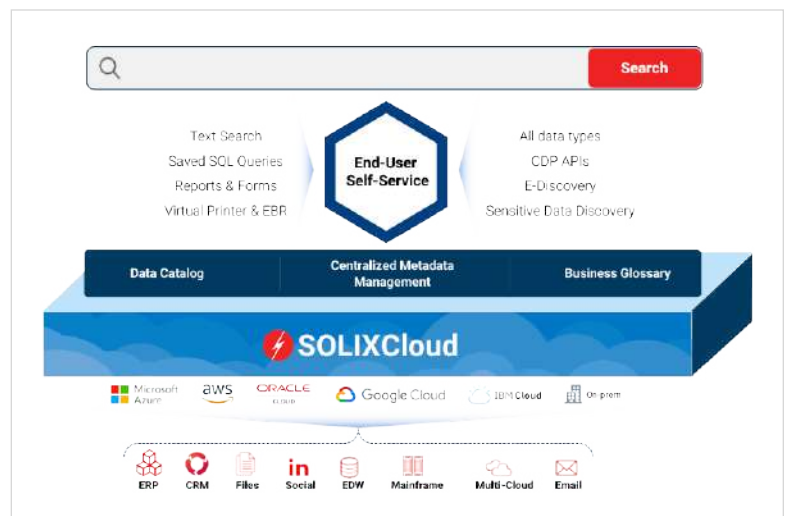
Search

Text Search
Saved SQL Queries
Reports & Forms
Virtual Printer & EBR

End-User Self-Service

All data types
CDP APIs
E-Discovery
Sensitive Data Discovery

Data Catalog

Centralized Metadata Management

Business Glossary

SOLIXCloud

Microsoft Azure

aws

ORACLE CLOUD

Google Cloud

IBM Cloud

On prem

ERP

CRM

Files

in
Social

EDW

Mainframe

Multi-Cloud

Email